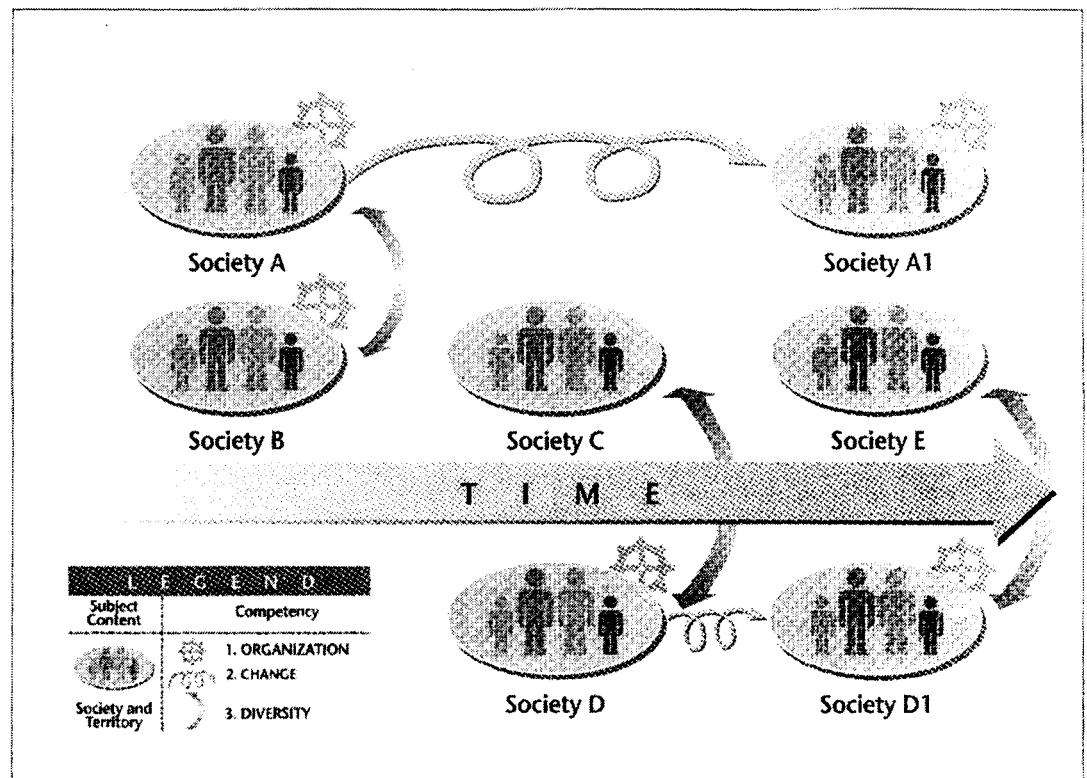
Society A

Society A1

Society B

Society C

Society E

T I M E

L E G E N D

| Subject Content | Competency |
|---|---|
| Society and Territory | 1. ORGANIZATION<br>2. CHANGE<br>3. DIVERSITY |

Society D

Society D1